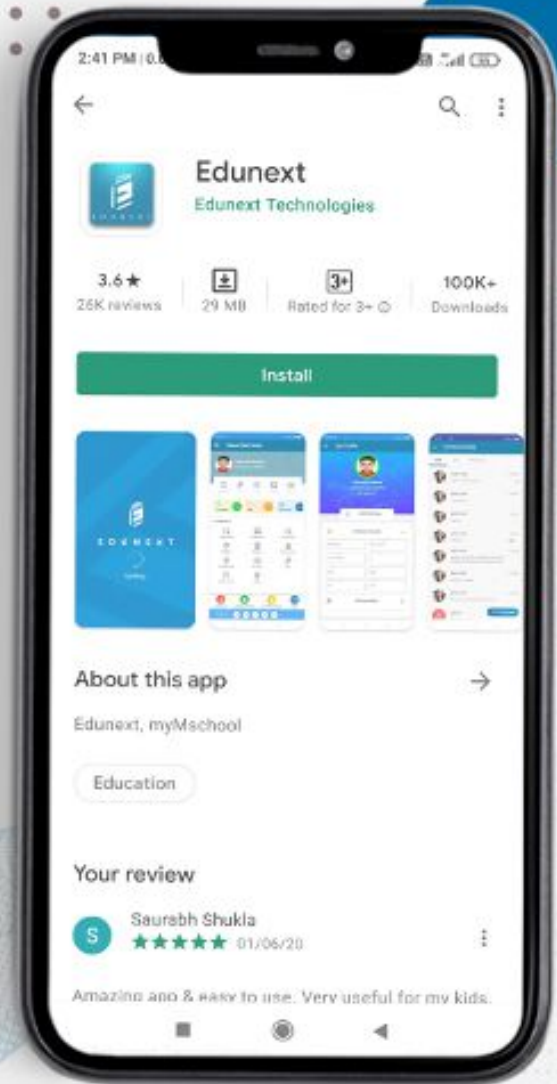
2:41 PM | 0.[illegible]

Edunext
Edunext Technologies

3.6★
26K reviews

29 MB

3+
Rated for 3+ ⓘ

100K+
Downloads

Install

EDUNEXT

About this app

Edunext, myMschool

Education

Your review

S
Saurabh Shukla
★★★★★ 01/06/20

Amazing app & easy to use. Very useful for my kids.